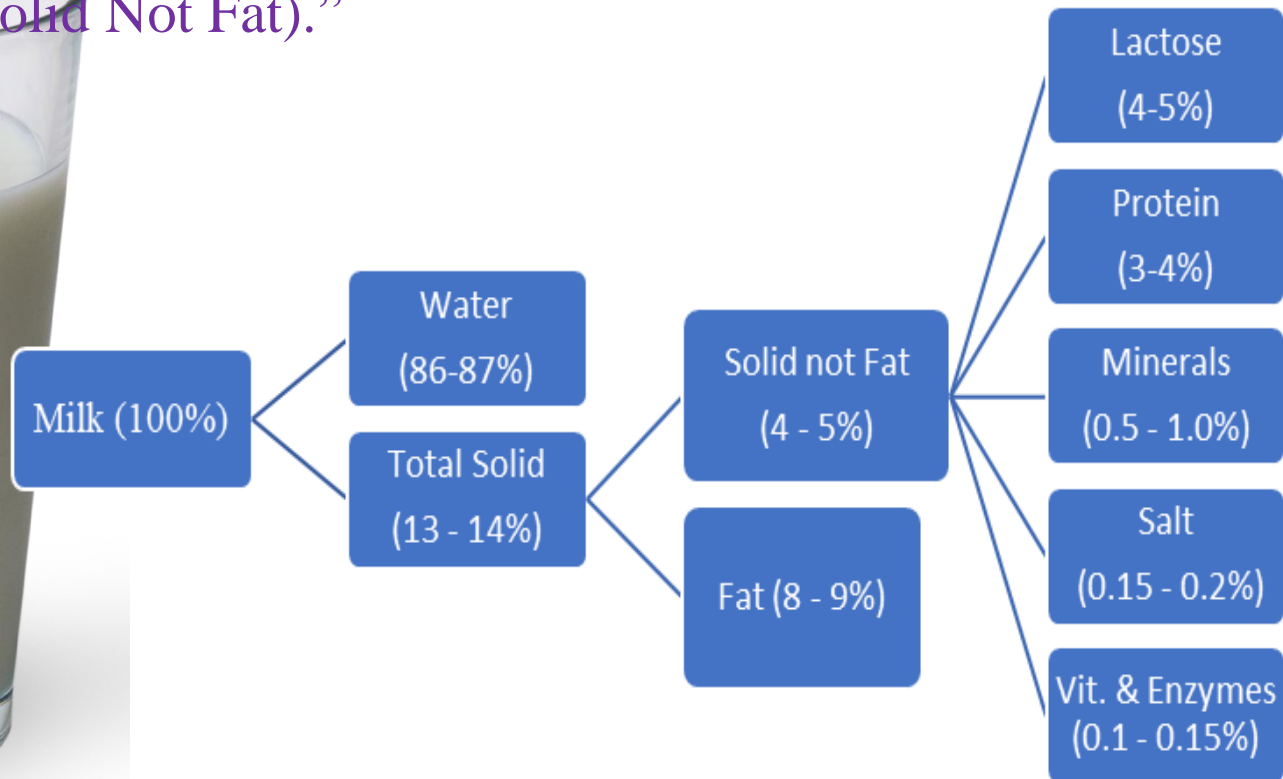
olid Not Fat)."

Milk (100%)

Water (86-87%)

Total Solid (13 - 14%)

Solid not Fat (4 - 5%)

Fat (8 - 9%)

Lactose (4-5%)

Protein (3-4%)

Minerals (0.5 - 1.0%)

Salt (0.15 - 0.2%)

Vit. & Enzymes (0.1 - 0.15%)